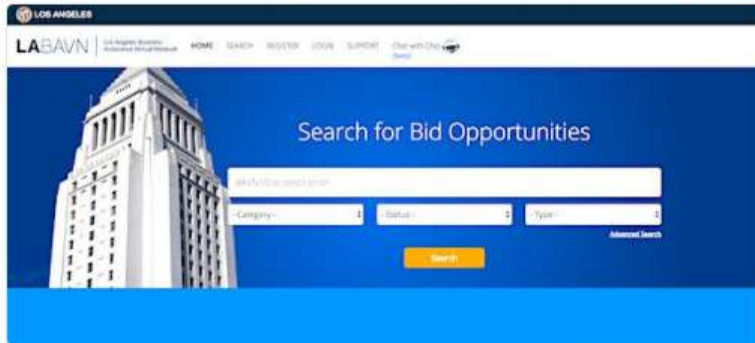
LOS ANGELES

LABAVN Los Angeles Business Assistance Virtual Network HOME SEARCH REGISTER LOGIN SUPPORT Chat with Chip (beta)

Search for Bid Opportunities

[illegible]

-Category- -Status- -Type-

Advanced Search

Search